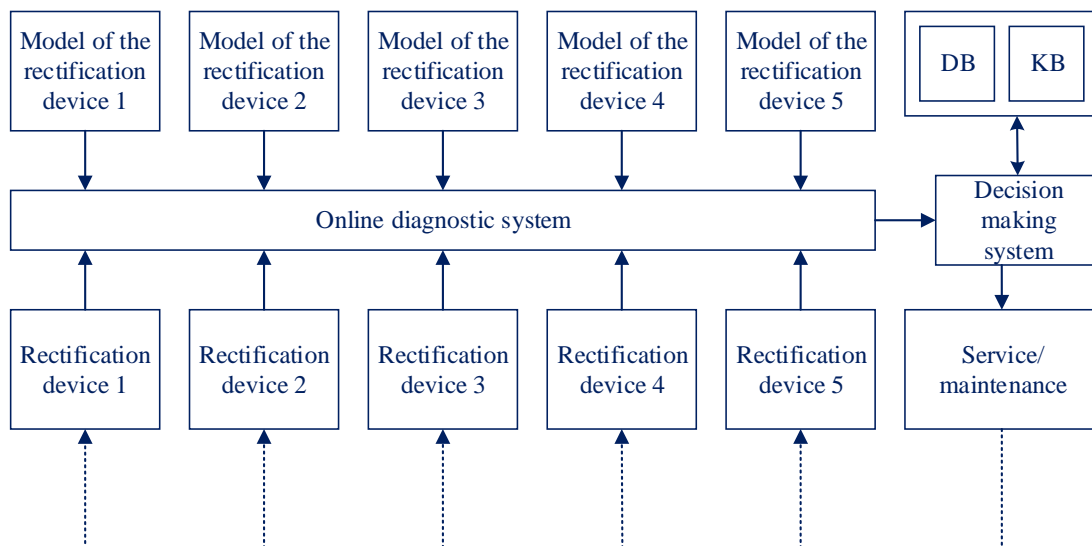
Model of the rectification device 1

Model of the rectification device 2

Model of the rectification device 3

Model of the rectification device 4

Model of the rectification device 5

DB

KB

Online diagnostic system

Decision making system

Rectification device 1

Rectification device 2

Rectification device 3

Rectification device 4

Rectification device 5

Service/ maintenance